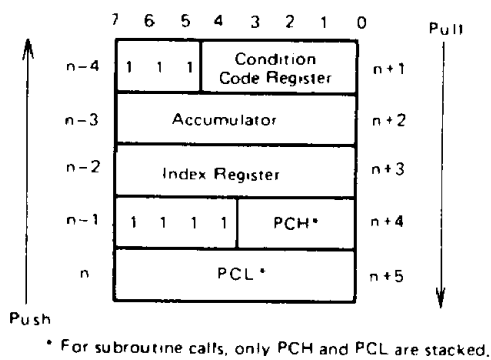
| 7 6 5 | 4 3 2 1 0 | |
|---|---|---|
| n−4 | 1 1 1 | Condition Code Register | n+1 |
| n−3 | Accumulator | n+2 |
| n−2 | Index Register | n+3 |
| n−1 | 1 1 1 1 | PCH* | n+4 |
| n | PCL* | n+5 |

Pull

Push

* For subroutine calls, only PCH and PCL are stacked.